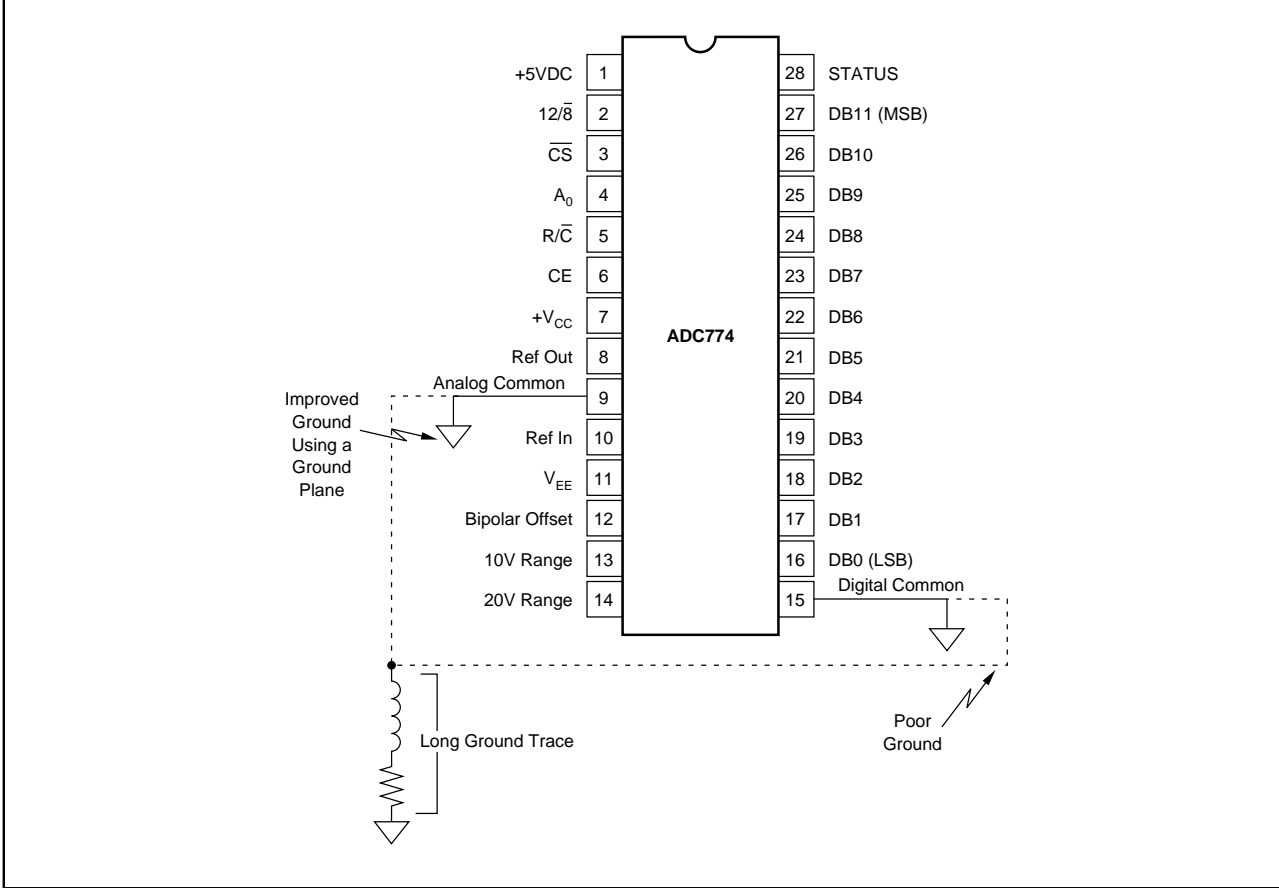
+5VDC 1
$12/\overline{8}$ 2
$\overline{CS}$ 3
$A_0$ 4
$R/\overline{C}$ 5
CE 6
$+V_{CC}$ 7
Ref Out 8
Analog Common 9
Ref In 10
$V_{EE}$ 11
Bipolar Offset 12
10V Range 13
20V Range 14

28 STATUS
27 DB11 (MSB)
26 DB10
25 DB9
24 DB8
23 DB7
22 DB6
21 DB5
20 DB4
19 DB3
18 DB2
17 DB1
16 DB0 (LSB)
15 Digital Common

ADC774

Improved Ground Using a Ground Plane

Long Ground Trace

Poor Ground